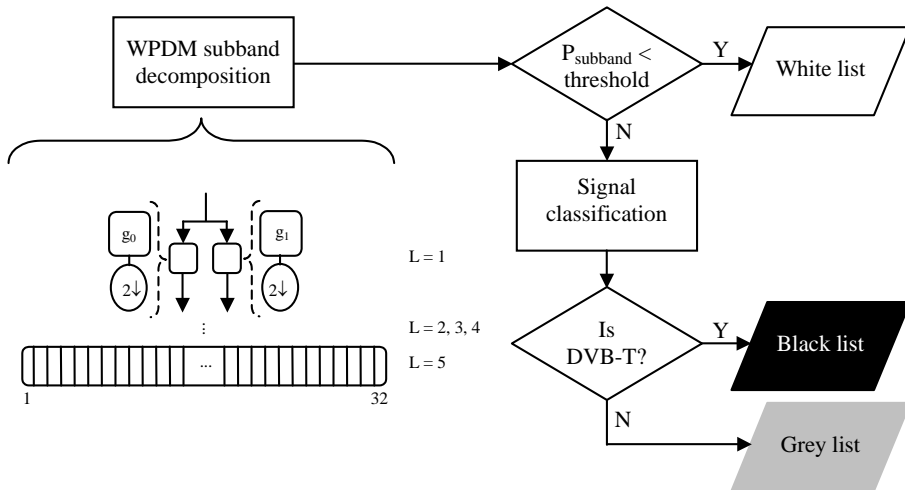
WPDM subband decomposition

$g_0$

$2\downarrow$

$g_1$

$2\downarrow$

L = 1

⋮

L = 2, 3, 4

...

L = 5

1

32

$P_{subband}$ < threshold

Y

White list

N

Signal classification

Is DVB-T?

Y

Black list

N

Grey list